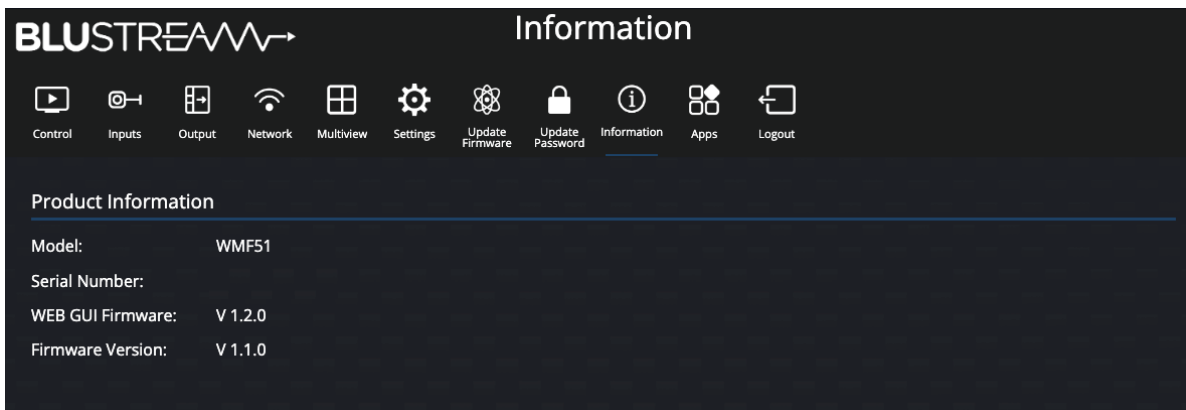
BLUSTREAM

Information

Control Inputs Output Network Multiview Settings Update Firmware Update Password Information Apps Logout

Product Information

| | |
|---|---|
| Model: | WMF51 |
| Serial Number: | |
| WEB GUI Firmware: | V 1.2.0 |
| Firmware Version: | V 1.1.0 |